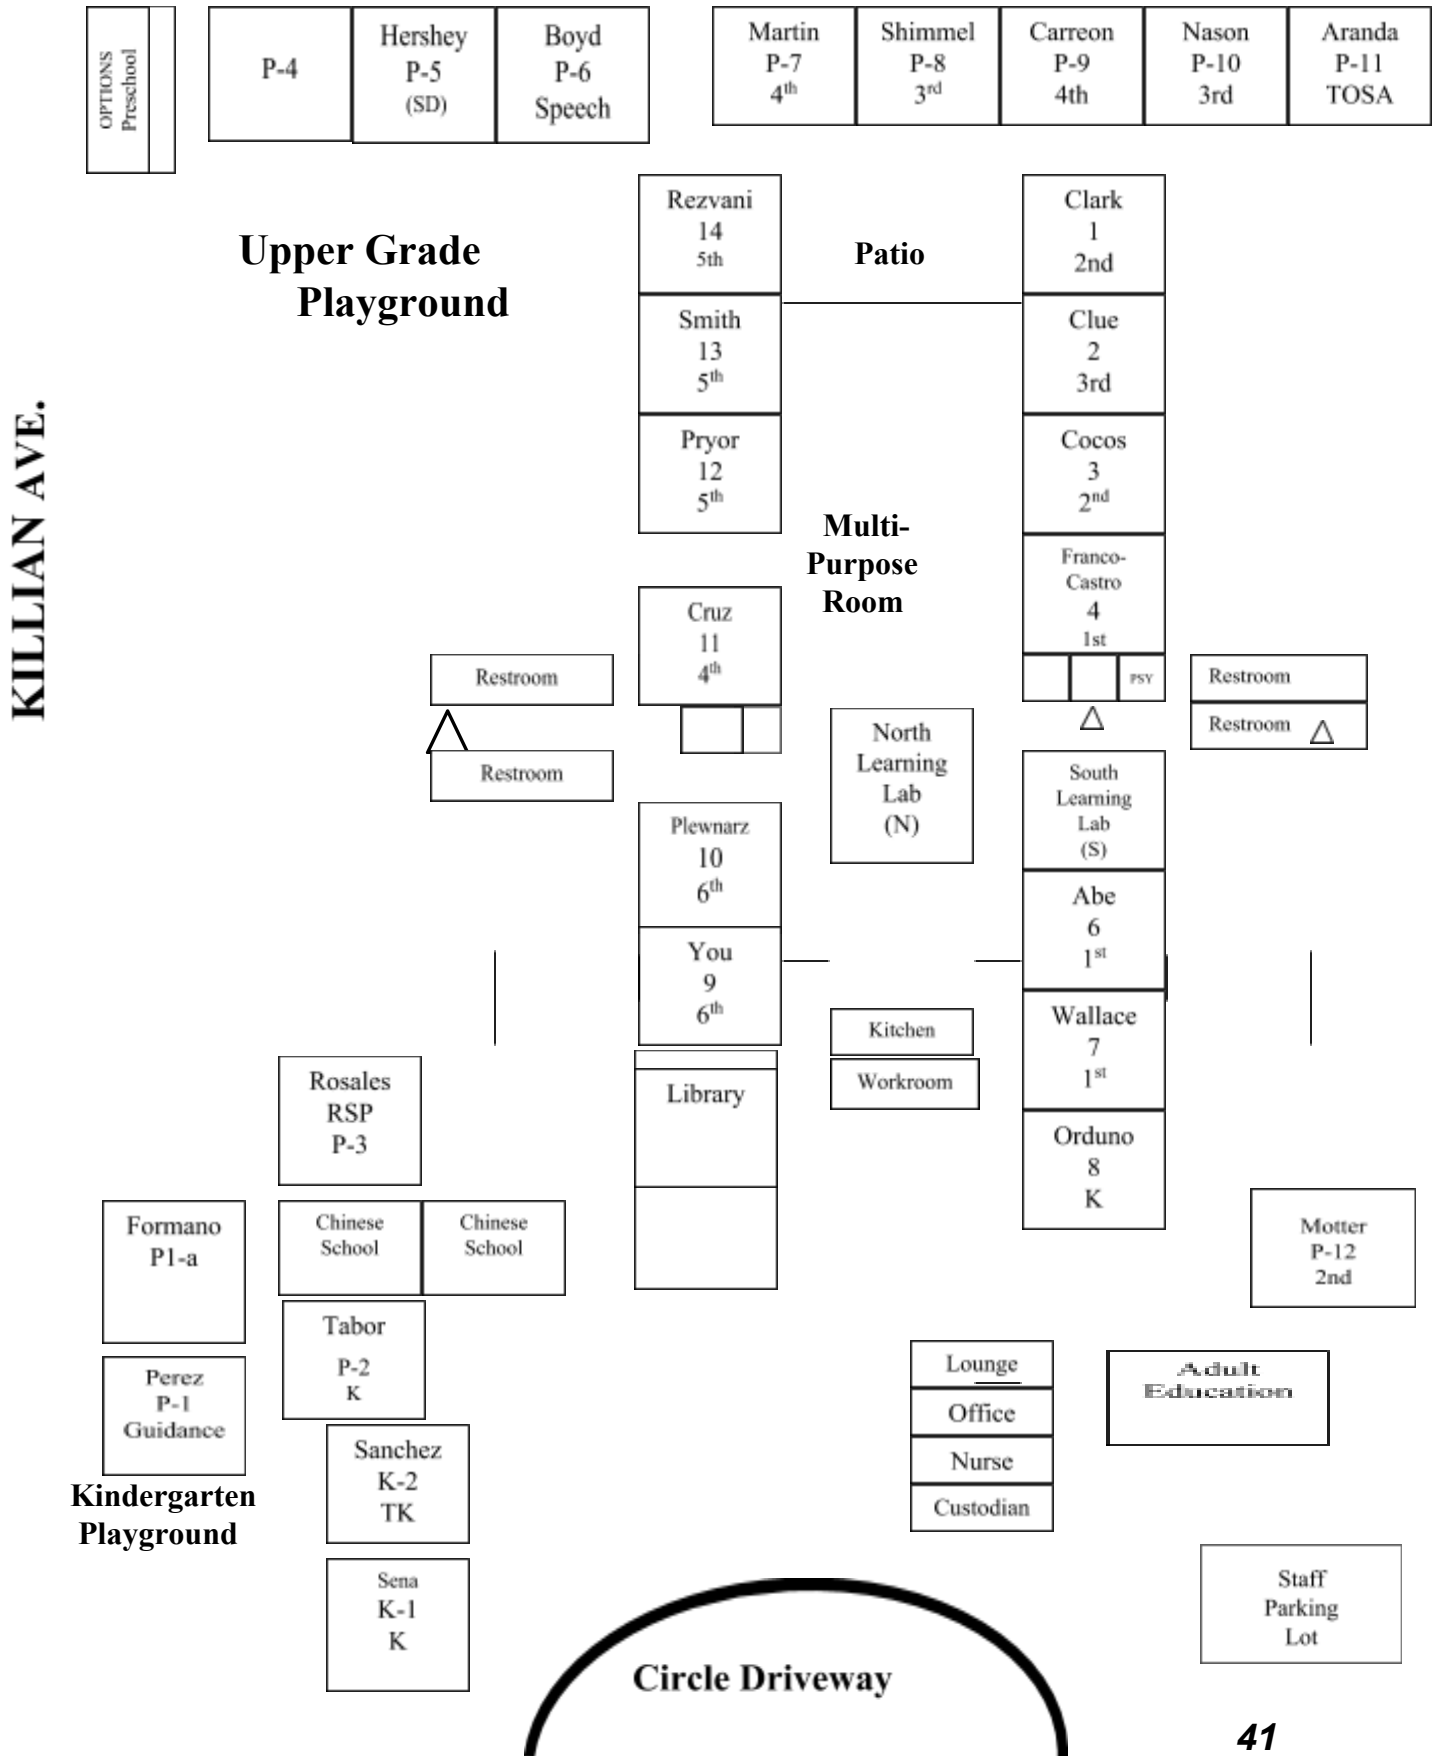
OPTIONS Preschool

P-4

Hershey
P-5
(SD)

Boyd
P-6
Speech

Martin
P-7
4$^{th}$

Shimmel
P-8
3$^{rd}$

Carreon
P-9
4th

Nason
P-10
3rd

Aranda
P-11
TOSA

Upper Grade Playground

KILLIAN AVE.

Rezvani
14
5th

Patio

Clark
1
2nd

Smith
13
5$^{th}$

Clue
2
3rd

Pryor
12
5$^{th}$

Cocos
3
2$^{nd}$

Multi-Purpose Room

Franco-Castro
4
1st

Cruz
11
4$^{th}$

PSY

Restroom

Restroom

Restroom

Restroom

North Learning Lab
(N)

South Learning Lab
(S)

Plewnarz
10
6$^{th}$

Abe
6
1$^{st}$

You
9
6$^{th}$

Kitchen

Workroom

Wallace
7
1$^{st}$

Rosales
RSP
P-3

Library

Orduno
8
K

Formano
P1-a

Chinese School

Chinese School

Motter
P-12
2nd

Tabor
P-2
K

Lounge

Office

Nurse

Custodian

Adult Education

Perez
P-1
Guidance

Sanchez
K-2
TK

Kindergarten Playground

Sena
K-1
K

Staff Parking Lot

Circle Driveway

41